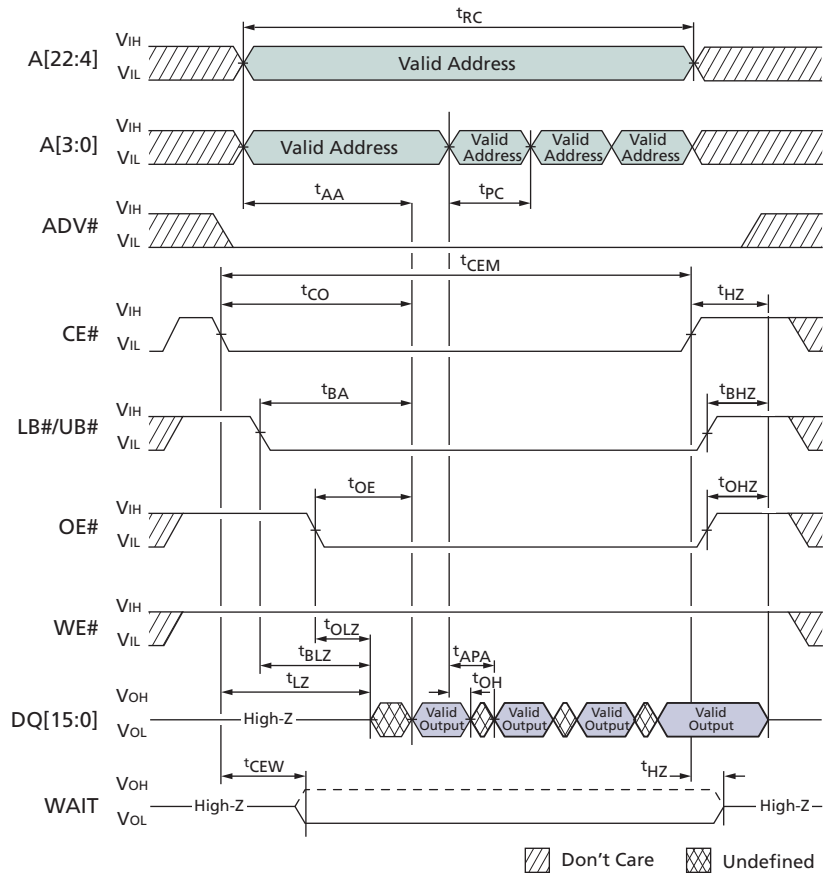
$t_{RC}$

A[22:4] $V_{IH}$ $V_{IL}$ Valid Address

A[3:0] $V_{IH}$ $V_{IL}$ Valid Address Valid Address Valid Address Valid Address

$t_{AA}$ $t_{PC}$

ADV# $V_{IH}$ $V_{IL}$

$t_{CEM}$

$t_{CO}$ $t_{HZ}$

CE# $V_{IH}$ $V_{IL}$

$t_{BA}$ $t_{BHZ}$

LB#/UB# $V_{IH}$ $V_{IL}$

$t_{OE}$ $t_{OHZ}$

OE# $V_{IH}$ $V_{IL}$

WE# $V_{IH}$ $V_{IL}$

$t_{OLZ}$ $t_{BLZ}$ $t_{LZ}$ $t_{APA}$ $t_{OH}$

DQ[15:0] $V_{OH}$ $V_{OL}$ High-Z Valid Output Valid Output Valid Output Valid Output

$t_{CEW}$ $t_{HZ}$

WAIT $V_{OH}$ $V_{OL}$ High-Z High-Z

Don't Care Undefined